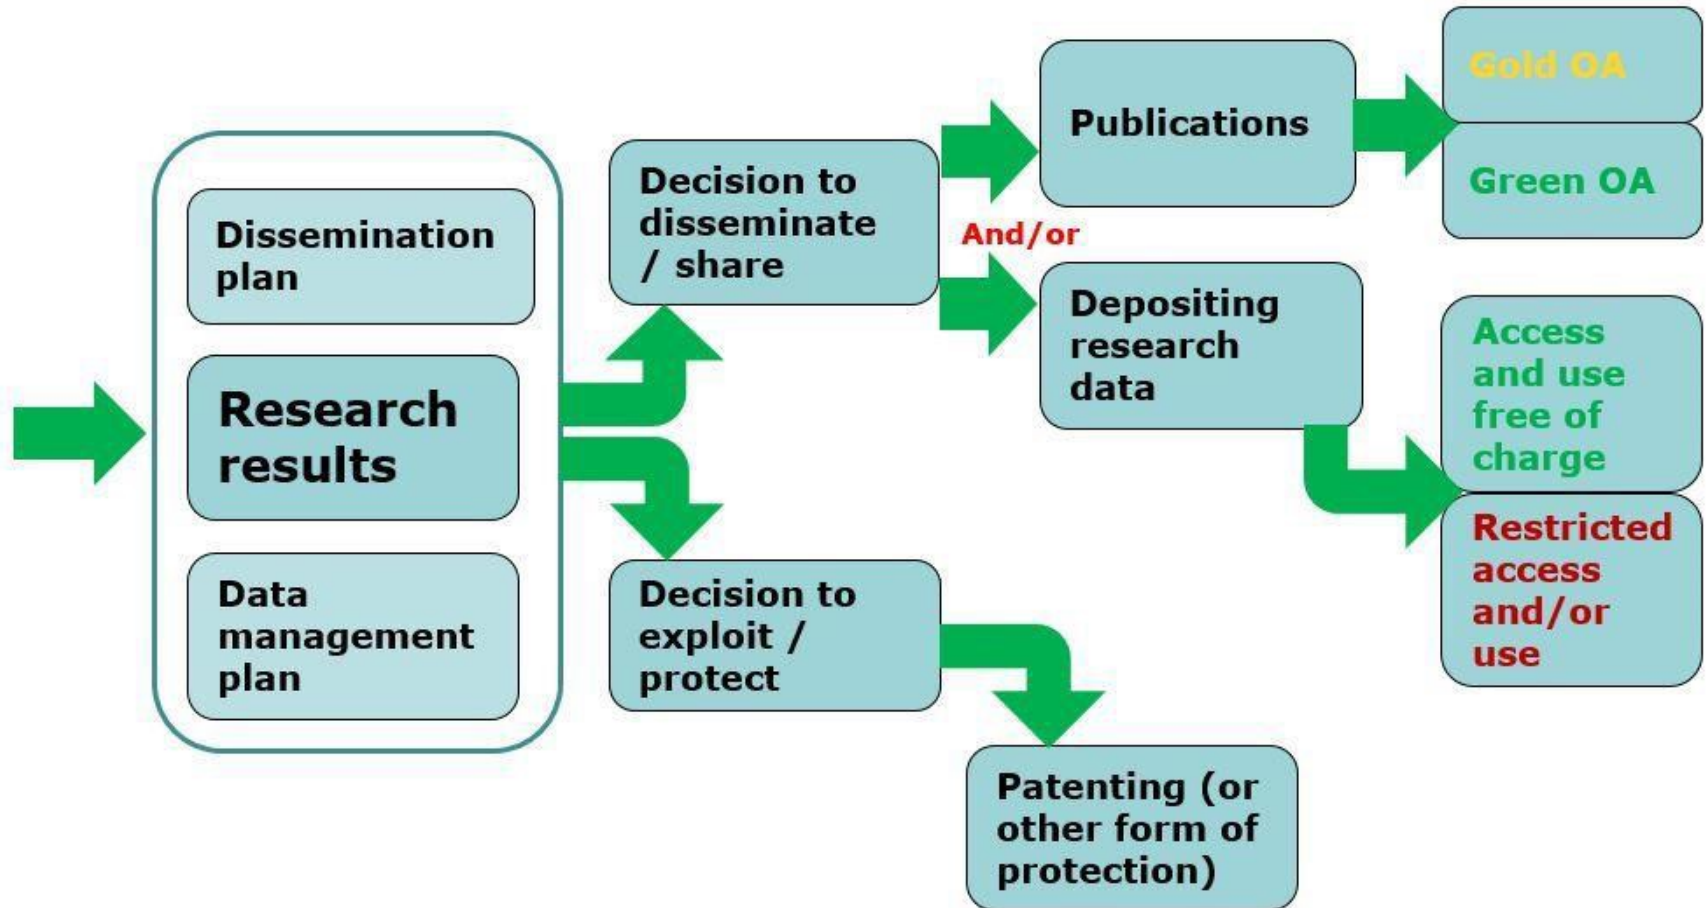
Dissemination plan

Research results

Data management plan

Decision to disseminate / share

Decision to exploit / protect

Publications

And/or

Depositing research data

Gold OA

Green OA

Access and use free of charge

Restricted access and/or use

Patenting (or other form of protection)